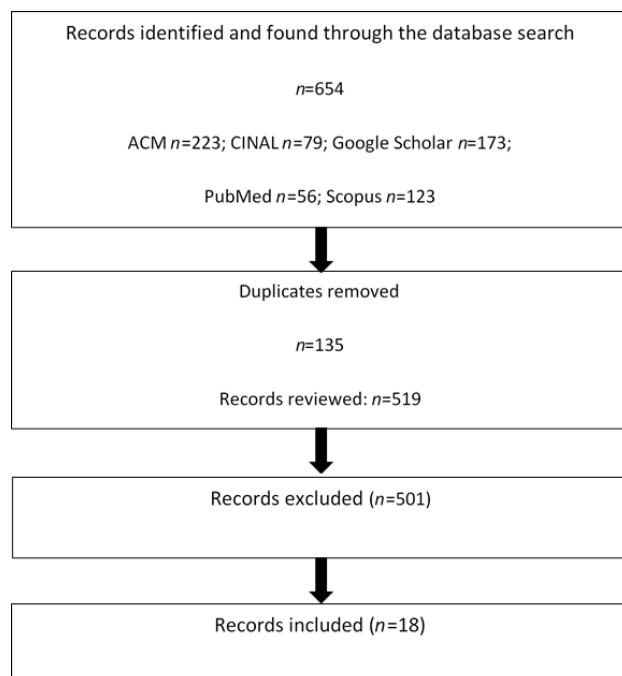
Records identified and found through the database search

n=654

ACM n=223; CINAL n=79; Google Scholar n=173;

PubMed n=56; Scopus n=123

Duplicates removed

n=135

Records reviewed: n=519

Records excluded (n=501)

Records included (n=18)